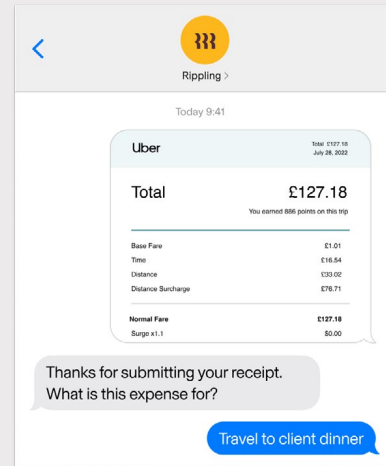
Rippling >

Today 9:41

Uber

Total £127.18
July 28, 2022

Total £127.18

You earned 886 points on this trip

| | |
|---|---|
| Base Fare | £1.01 |
| Time | £16.54 |
| Distance | £33.02 |
| Distance Surcharge | £76.71 |

| | |
|---|---|
| Normal Fare | £127.18 |
| Surge x1.1 | $0.00 |

Thanks for submitting your receipt. What is this expense for?

Travel to client dinner